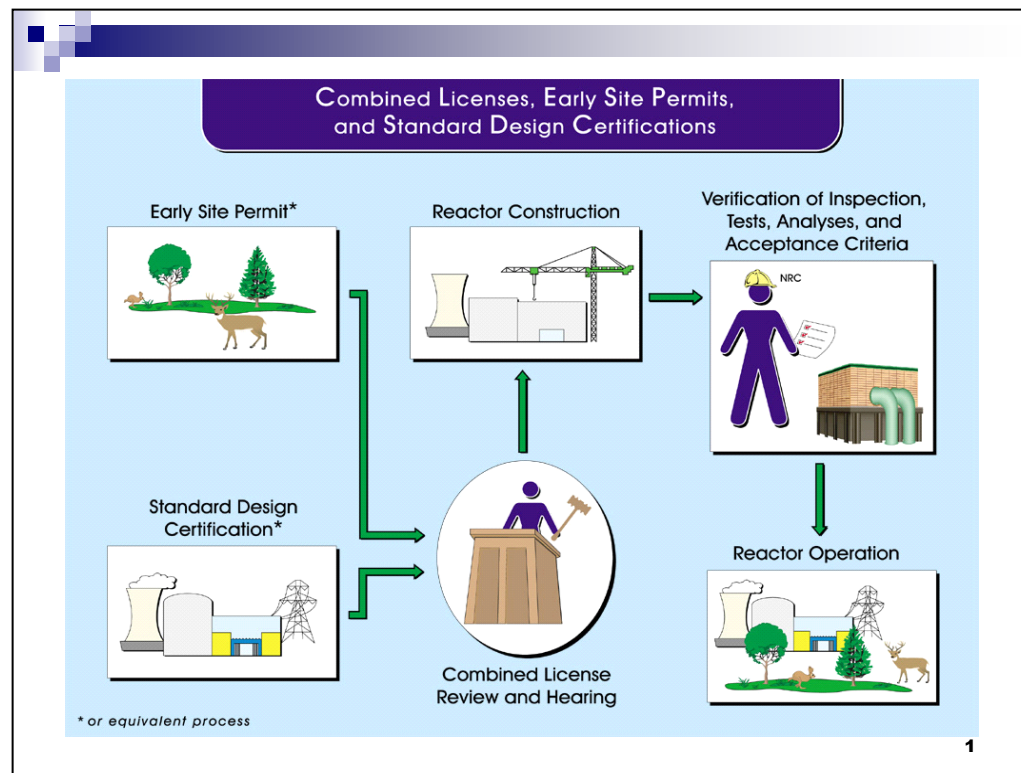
Combined Licenses, Early Site Permits, and Standard Design Certifications

Early Site Permit*

Reactor Construction

Verification of Inspection, Tests, Analyses, and Acceptance Criteria

NRC

Standard Design Certification*

Reactor Operation

Combined License Review and Hearing

* or equivalent process

1